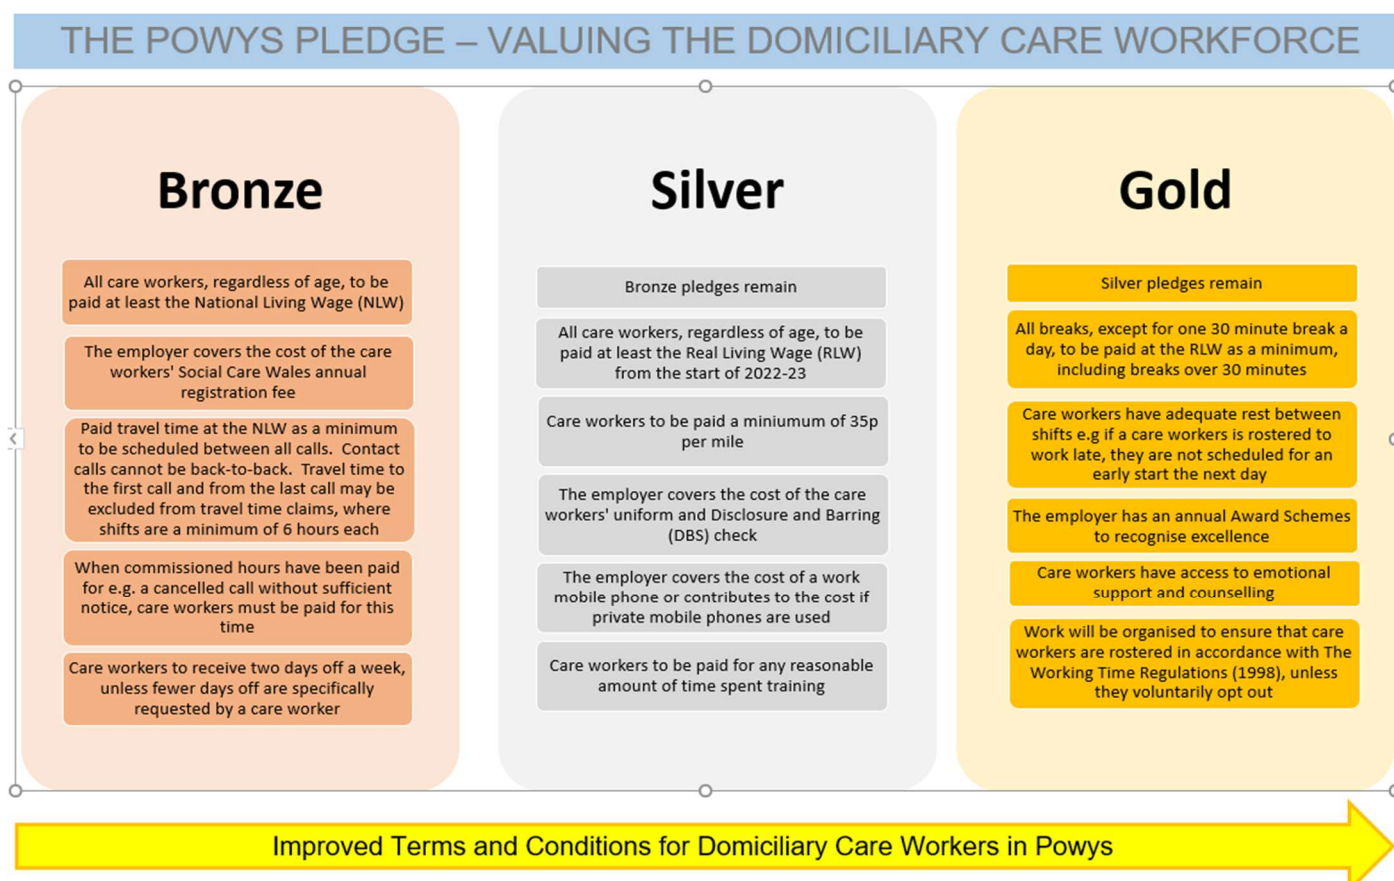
THE POWYS PLEDGE – VALUING THE DOMICILIARY CARE WORKFORCE

Bronze

All care workers, regardless of age, to be paid at least the National Living Wage (NLW)

The employer covers the cost of the care workers' Social Care Wales annual registration fee

Paid travel time at the NLW as a minimum to be scheduled between all calls. Contact calls cannot be back-to-back. Travel time to the first call and from the last call may be excluded from travel time claims, where shifts are a minimum of 6 hours each

When commissioned hours have been paid for e.g. a cancelled call without sufficient notice, care workers must be paid for this time

Care workers to receive two days off a week, unless fewer days off are specifically requested by a care worker

Silver

Bronze pledges remain

All care workers, regardless of age, to be paid at least the Real Living Wage (RLW) from the start of 2022-23

Care workers to be paid a miniumum of 35p per mile

The employer covers the cost of the care workers' uniform and Disclosure and Barring (DBS) check

The employer covers the cost of a work mobile phone or contributes to the cost if private mobile phones are used

Care workers to be paid for any reasonable amount of time spent training

Gold

Silver pledges remain

All breaks, except for one 30 minute break a day, to be paid at the RLW as a minimum, including breaks over 30 minutes

Care workers have adequate rest between shifts e.g if a care workers is rostered to work late, they are not scheduled for an early start the next day

The employer has an annual Award Schemes to recognise excellence

Care workers have access to emotional support and counselling

Work will be organised to ensure that care workers are rostered in accordance with The Working Time Regulations (1998), unless they voluntarily opt out

Improved Terms and Conditions for Domiciliary Care Workers in Powys